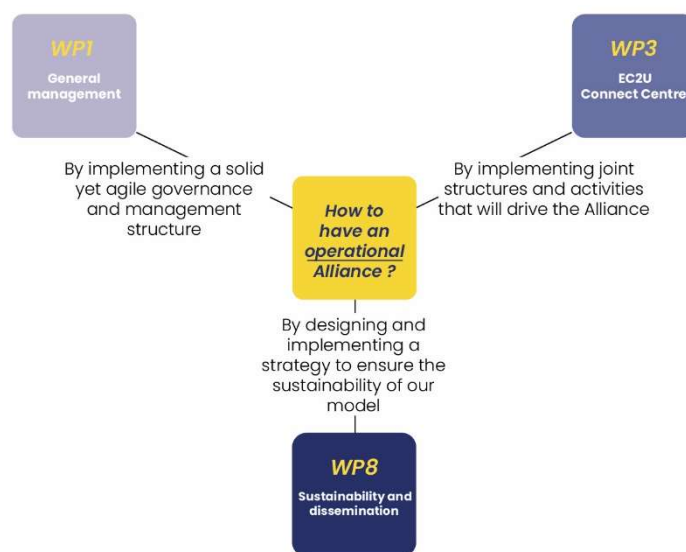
WP1
General management

WP3
EC2U Connect Centre

By implementing a solid yet agile governance and management structure

How to have an operational Alliance ?

By implementing joint structures and activities that will drive the Alliance

By designing and implementing a strategy to ensure the sustainability of our model

WP8
Sustainability and dissemination